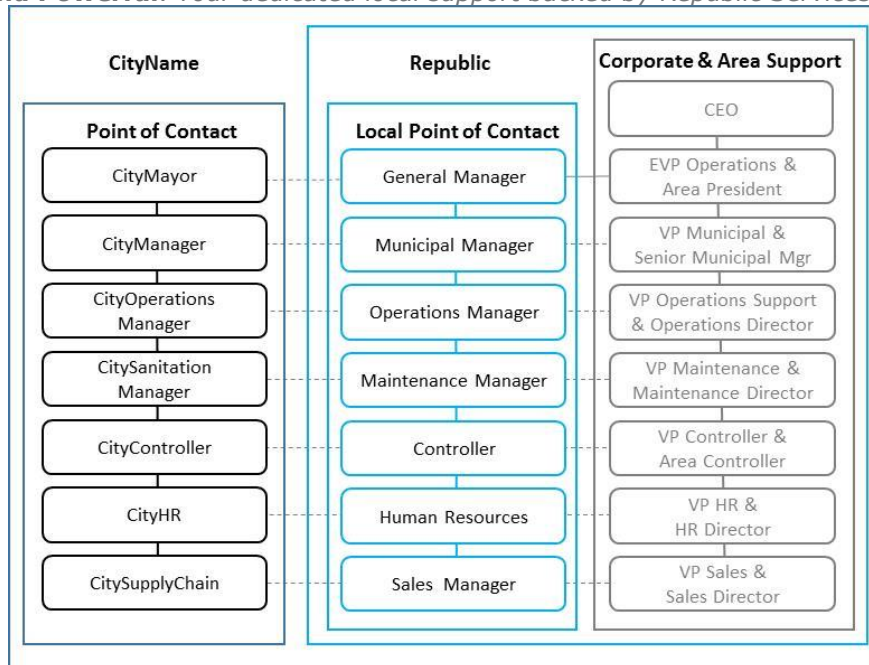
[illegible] Your dedicated local support backed by Republic Services

CityName

Point of Contact

CityMayor

CityManager

CityOperations Manager

CitySanitation Manager

CityController

CityHR

CitySupplyChain

Republic

Local Point of Contact

General Manager

Municipal Manager

Operations Manager

Maintenance Manager

Controller

Human Resources

Sales Manager

Corporate & Area Support

CEO

EVP Operations & Area President

VP Municipal & Senior Municipal Mgr

VP Operations Support & Operations Director

VP Maintenance & Maintenance Director

VP Controller & Area Controller

VP HR & HR Director

VP Sales & Sales Director